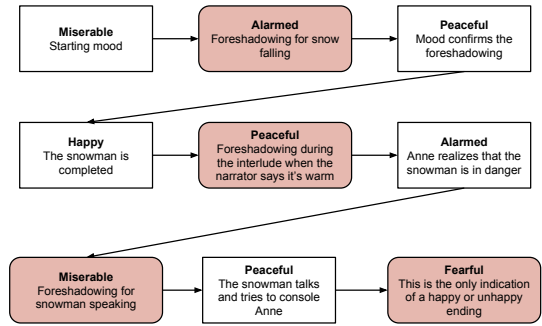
**Miserable**
Starting mood

**Alarmed**
Foreshadowing for snow falling

**Peaceful**
Mood confirms the foreshadowing

**Happy**
The snowman is completed

**Peaceful**
Foreshadowing during the interlude when the narrator says it's warm

**Alarmed**
Anne realizes that the snowman is in danger

**Miserable**
Foreshadowing for snowman speaking

**Peaceful**
The snowman talks and tries to console Anne

**Fearful**
This is the only indication of a happy or unhappy ending